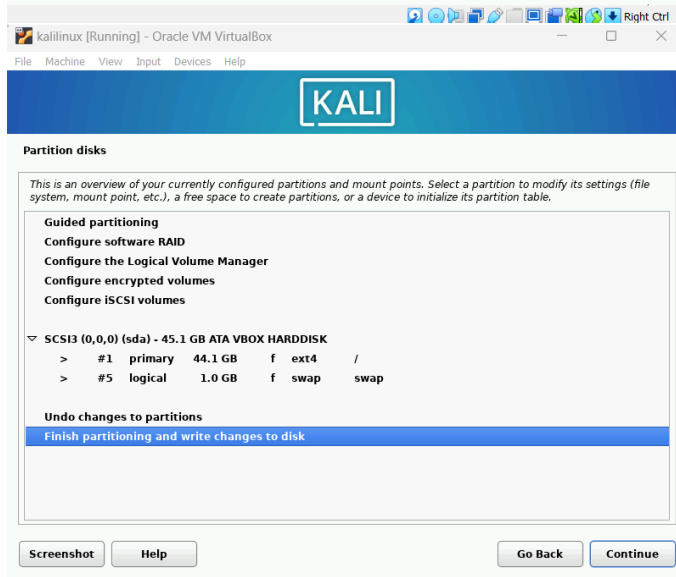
Right Ctrl

kalilinux [Running] - Oracle VM VirtualBox

File Machine View Input Devices Help

KALI

Partition disks

This is an overview of your currently configured partitions and mount points. Select a partition to modify its settings (file system, mount point, etc.), a free space to create partitions, or a device to initialize its partition table.

Guided partitioning
Configure software RAID
Configure the Logical Volume Manager
Configure encrypted volumes
Configure iSCSI volumes

SCSI3 (0,0,0) (sda) - 45.1 GB ATA VBOX HARDDISK
> #1 primary 44.1 GB f ext4 /
> #5 logical 1.0 GB f swap swap

Undo changes to partitions
Finish partitioning and write changes to disk

Screenshot
Help
Go Back
Continue